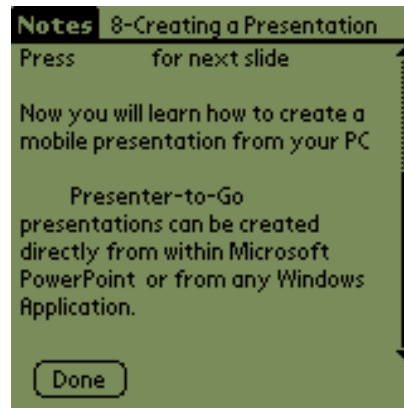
Notes 8-Creating a Presentation

Press for next slide

Now you will learn how to create a mobile presentation from your PC

Presenter-to-Go presentations can be created directly from within Microsoft PowerPoint or from any Windows Application.

Done